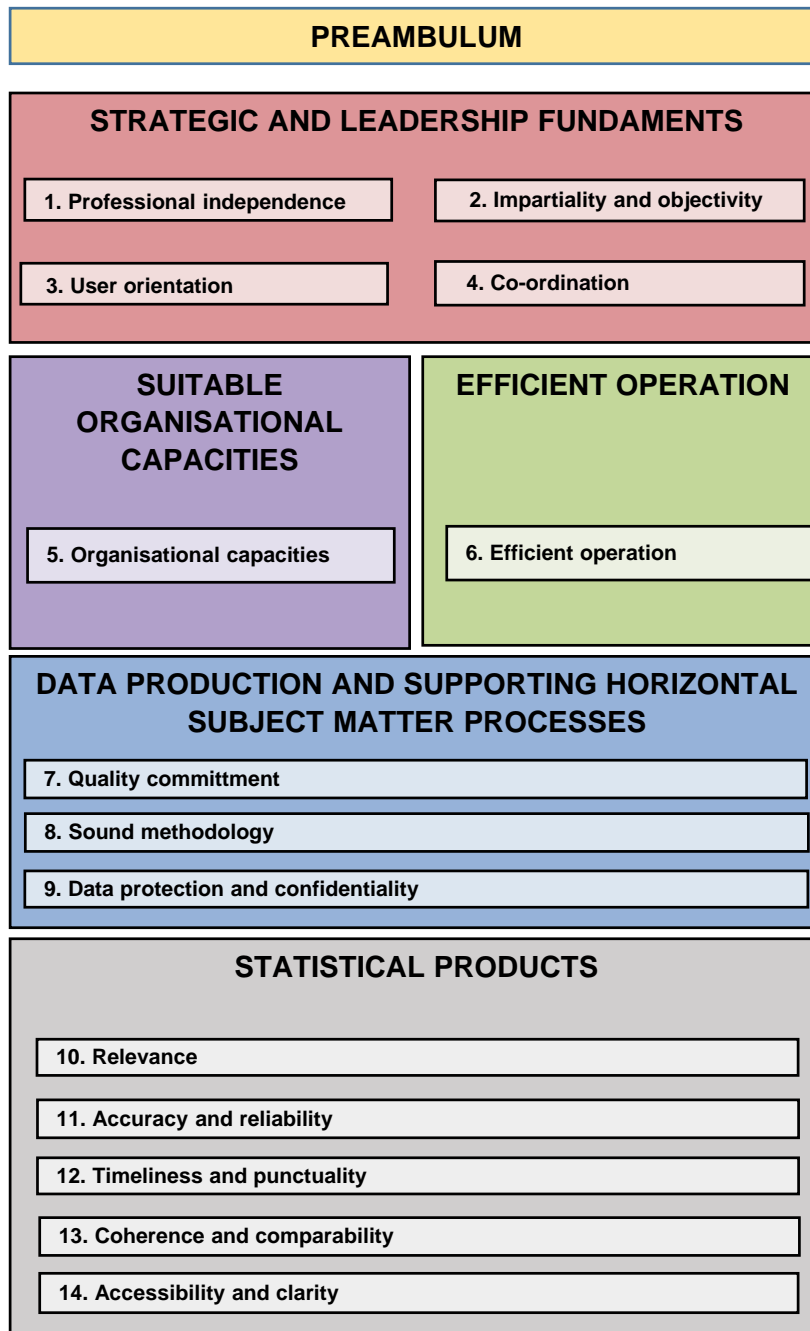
PREAMBULUM

STRATEGIC AND LEADERSHIP FUNDAMENTS

1. Professional independence

2. Impartiality and objectivity

3. User orientation

4. Co-ordination

SUITABLE ORGANISATIONAL CAPACITIES

5. Organisational capacities

EFFICIENT OPERATION

6. Efficient operation

DATA PRODUCTION AND SUPPORTING HORIZONTAL SUBJECT MATTER PROCESSES

7. Quality committment

8. Sound methodology

9. Data protection and confidentiality

STATISTICAL PRODUCTS

10. Relevance

11. Accuracy and reliability

12. Timeliness and punctuality

13. Coherence and comparability

14. Accessibility and clarity